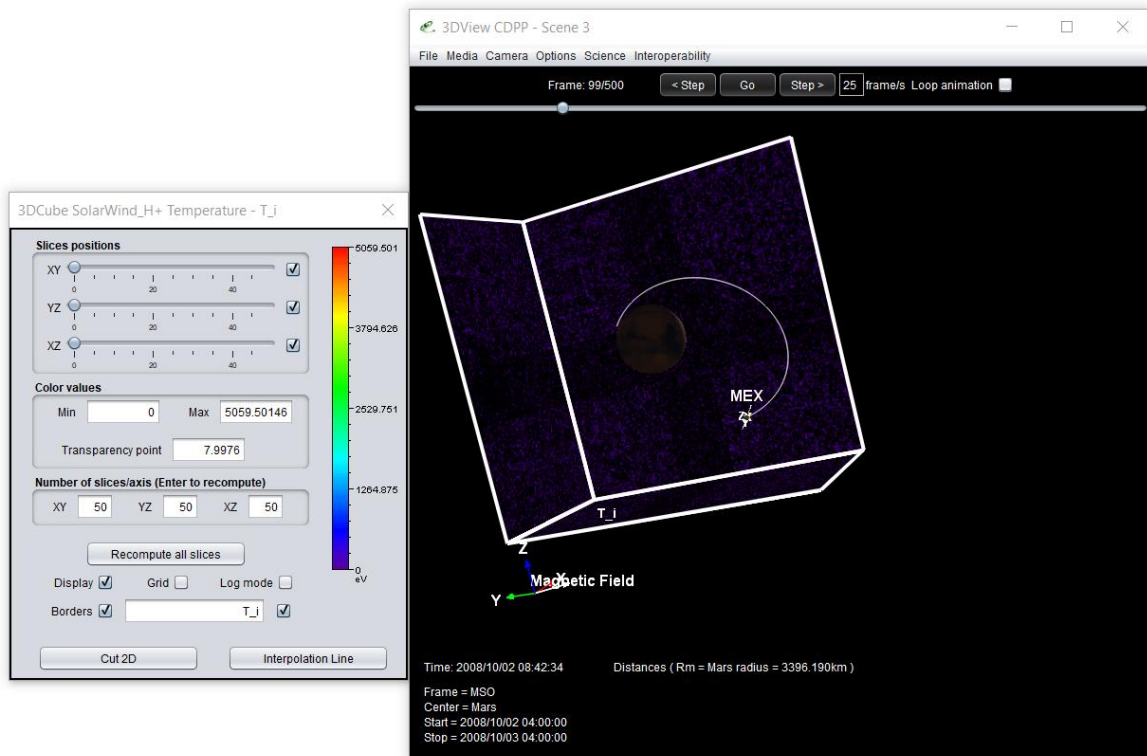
3DView CDPP - Scene 3

File Media Camera Options Science Interoperability

Frame: 99/500 < Step Go Step > 25 frame/s Loop animation

3DCube SolarWind_H+ Temperature - T_i

Slices positions

XY
0 20 40

YZ
0 20 40

XZ
0 20 40

Color values

Min 0 Max 5059.50146

Transparency point 7.9976

Number of slices/axis (Enter to recompute)

XY 50 YZ 50 XZ 50

Recompute all slices

Display Grid Log mode

Borders T_i

Cut 2D Interpolation Line

5059.501
3794.626
2529.751
1264.875
0
eV

MEX

T_i

Z
X
Y
Magnetic Field

Time: 2008/10/02 08:42:34 Distances ( Rm = Mars radius = 3396.190km )

Frame = MSO
Center = Mars
Start = 2008/10/02 04:00:00
Stop = 2008/10/03 04:00:00